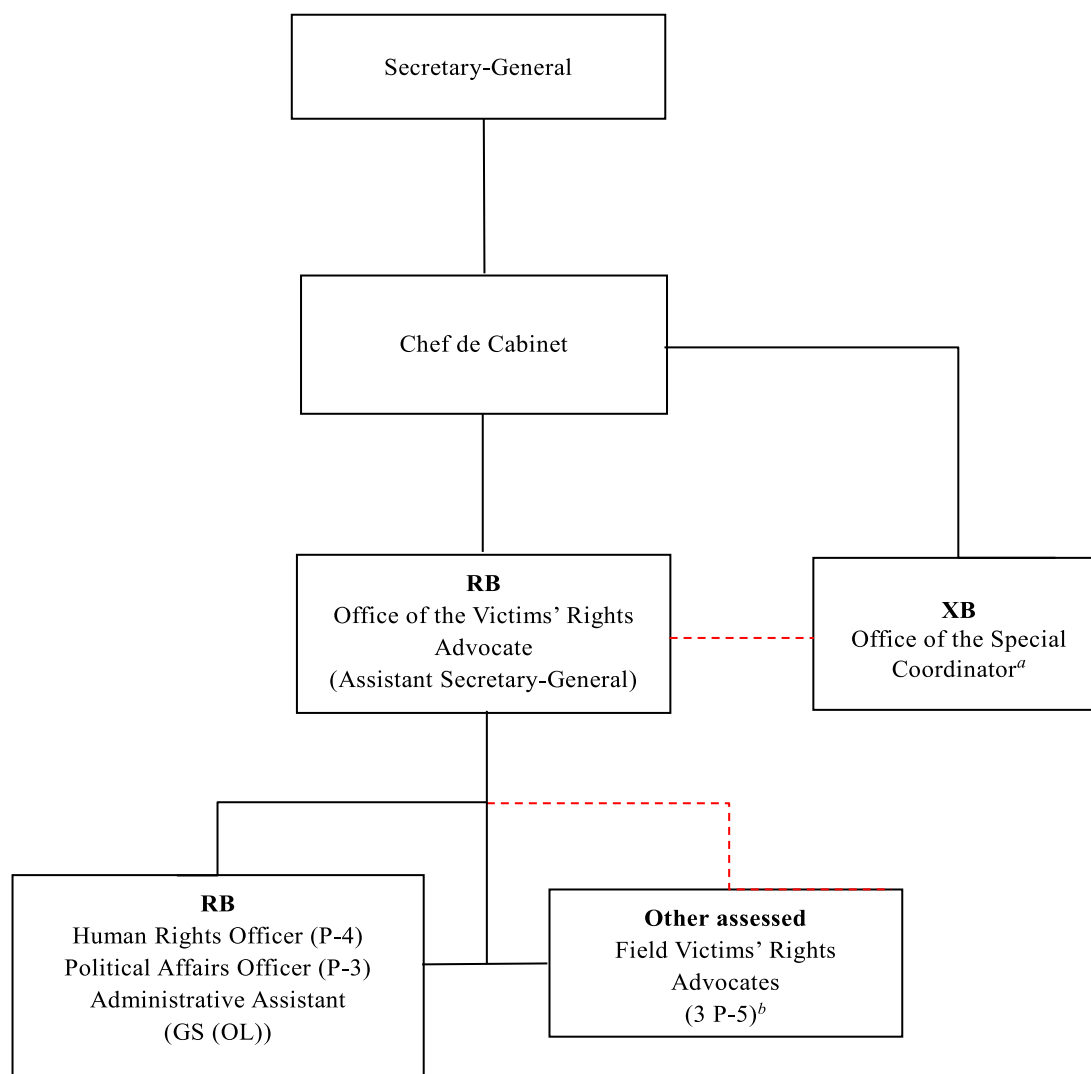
Secretary-General

Chef de Cabinet

**RB**
Office of the Victims' Rights Advocate
(Assistant Secretary-General)

**XB**
Office of the Special Coordinator$^{a}$

**RB**
Human Rights Officer (P-4)
Political Affairs Officer (P-3)
Administrative Assistant
(GS (OL))

**Other assessed**
Field Victims' Rights Advocates
(3 P-5)$^{b}$